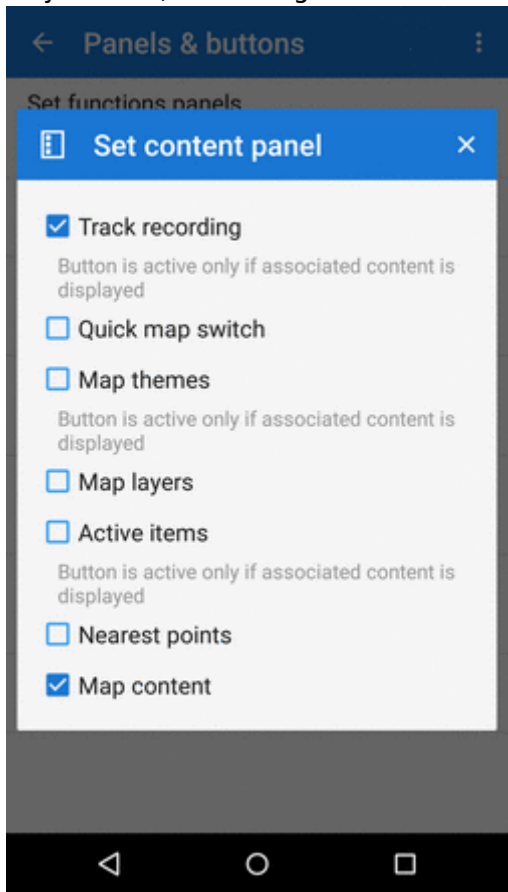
Panels & buttons

Set functions panels

Set content panel

Track recording

Button is active only if associated content is displayed

Quick map switch

Map themes

Button is active only if associated content is displayed

Map layers

Active items

Button is active only if associated content is displayed

Nearest points

Map content